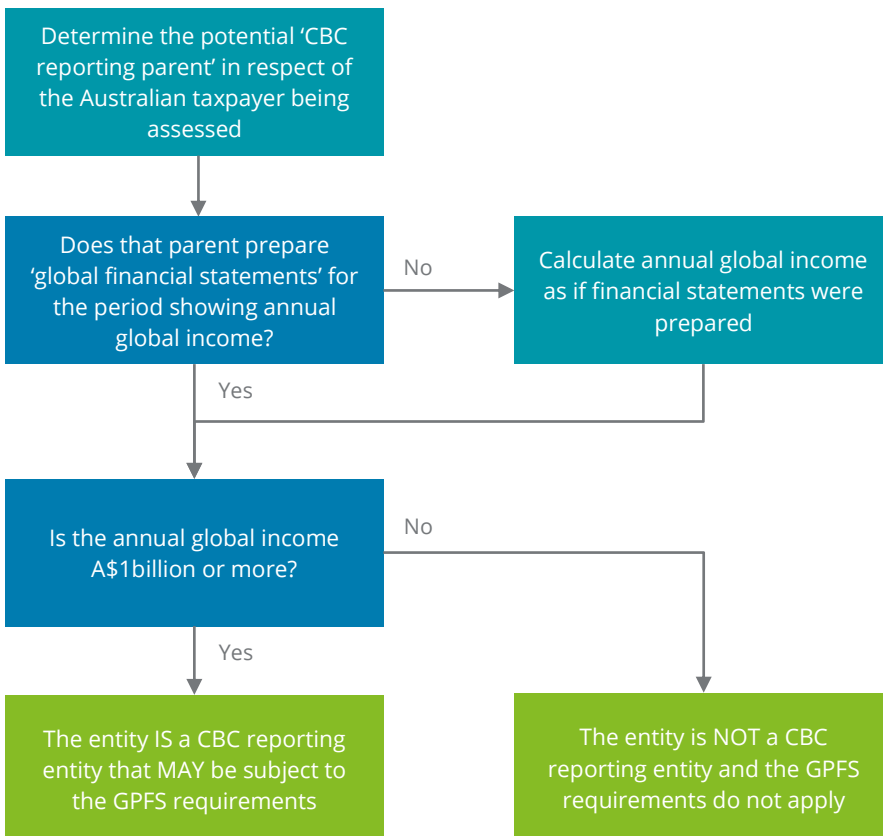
Determine the potential ‘CBC reporting parent’ in respect of the Australian taxpayer being assessed

Does that parent prepare ‘global financial statements’ for the period showing annual global income?

No

Calculate annual global income as if financial statements were prepared

Yes

Is the annual global income A$1billion or more?

No

Yes

The entity IS a CBC reporting entity that MAY be subject to the GPFS requirements

The entity is NOT a CBC reporting entity and the GPFS requirements do not apply